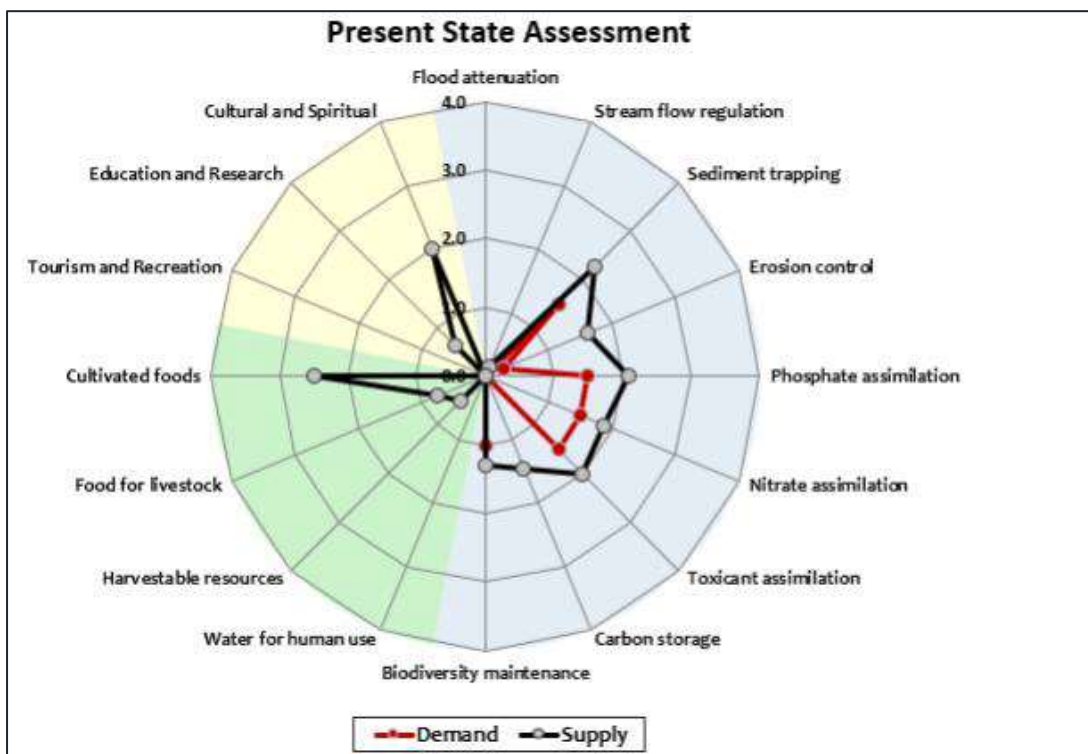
Present State Assessment

Flood attenuation
Stream flow regulation
Sediment trapping
Erosion control
Phosphate assimilation
Nitrate assimilation
Toxicant assimilation
Carbon storage
Biodiversity maintenance
Water for human use
Harvestable resources
Food for livestock
Cultivated foods
Tourism and Recreation
Education and Research
Cultural and Spiritual

4.0
3.0
2.0
1.0
0.0

Demand
Supply